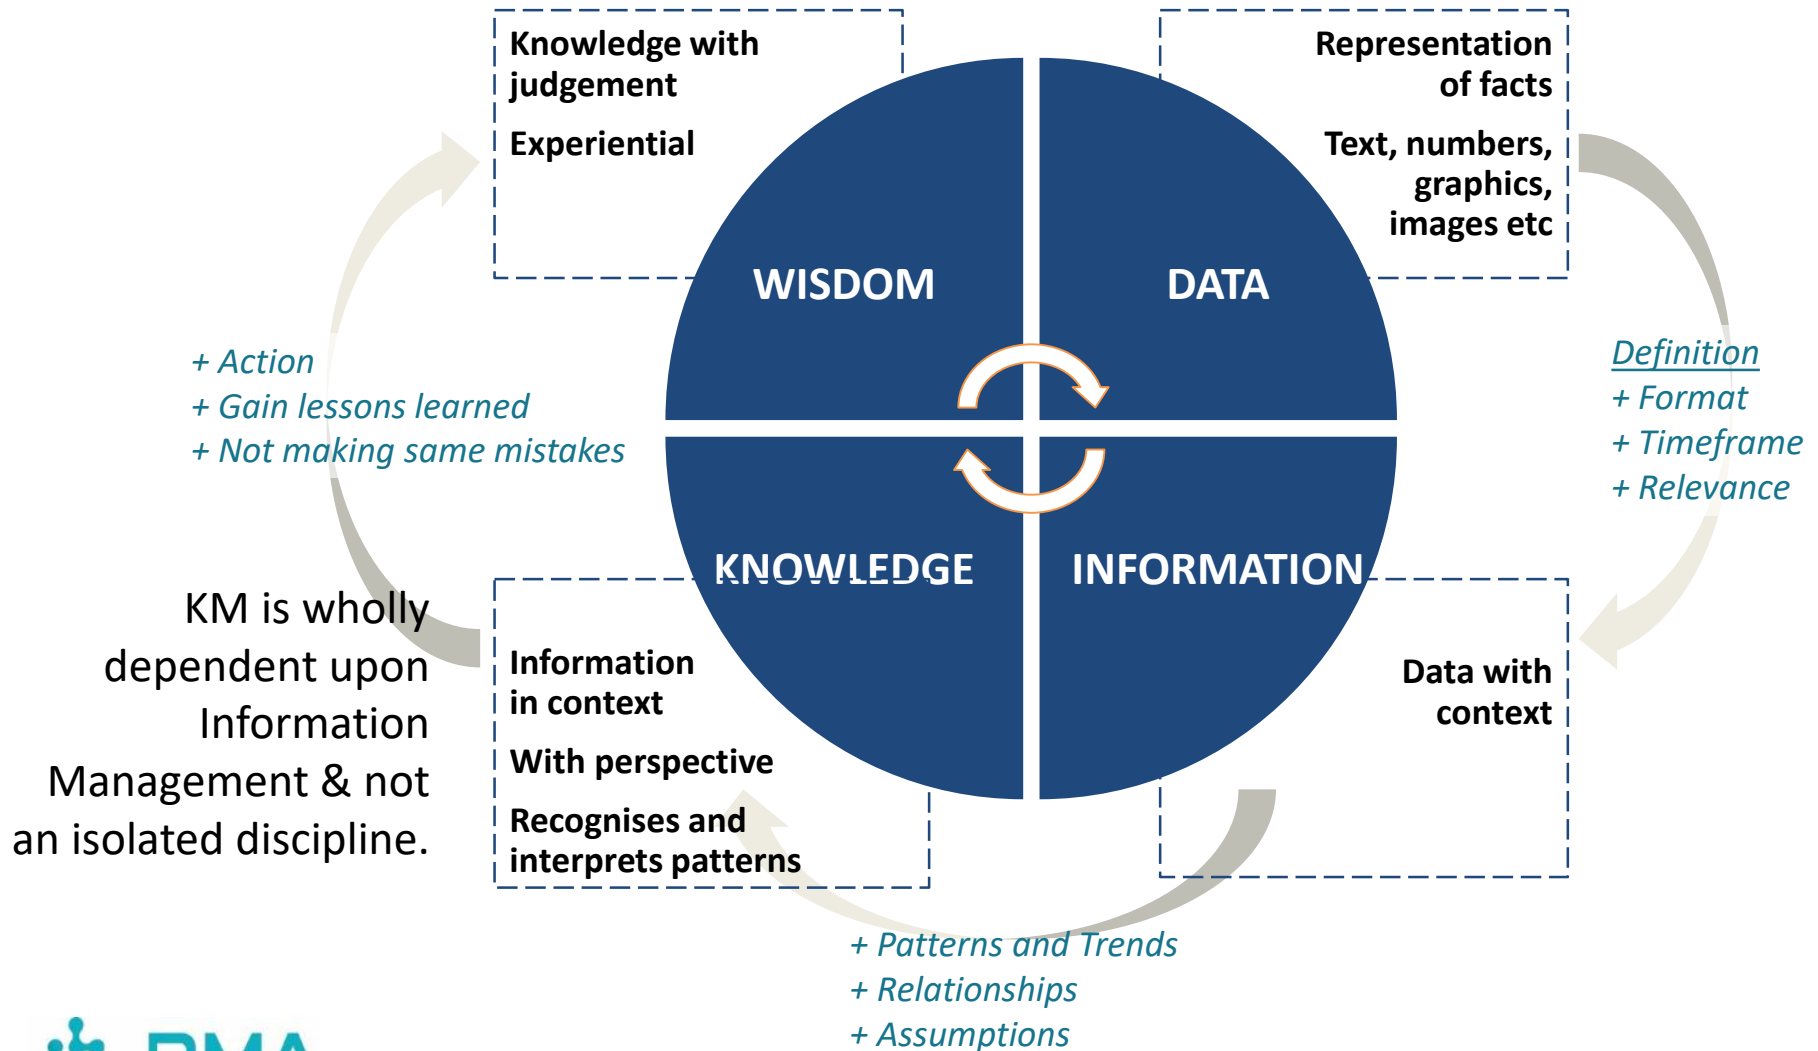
Knowledge with judgement

Experiential

Representation of facts

Text, numbers, graphics, images etc

WISDOM

DATA

+ Action
+ Gain lessons learned
+ Not making same mistakes

Definition
+ Format
+ Timeframe
+ Relevance

KNOWLEDGE

INFORMATION

KM is wholly dependent upon Information Management & not an isolated discipline.

Information in context

With perspective

Recognises and interprets patterns

Data with context

+ Patterns and Trends
+ Relationships
+ Assumptions

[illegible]